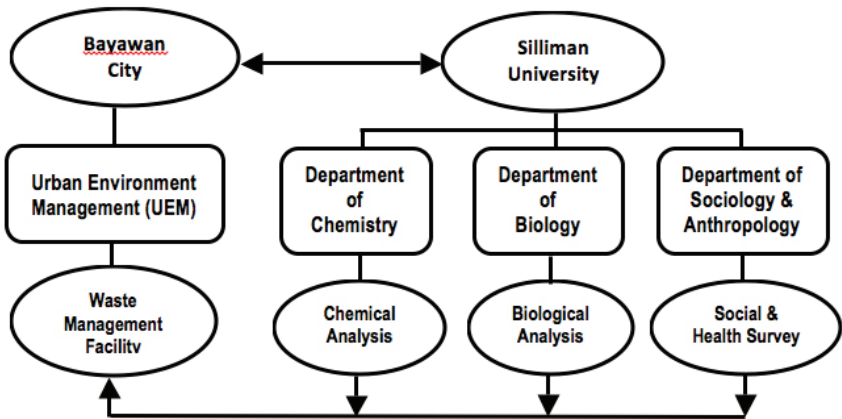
Bayawan City

Silliman University

Urban Environment Management (UEM)

Department of Chemistry

Department of Biology

Department of Sociology & Anthropology

Waste Management Facility

Chemical Analysis

Biological Analysis

Social & Health Survey